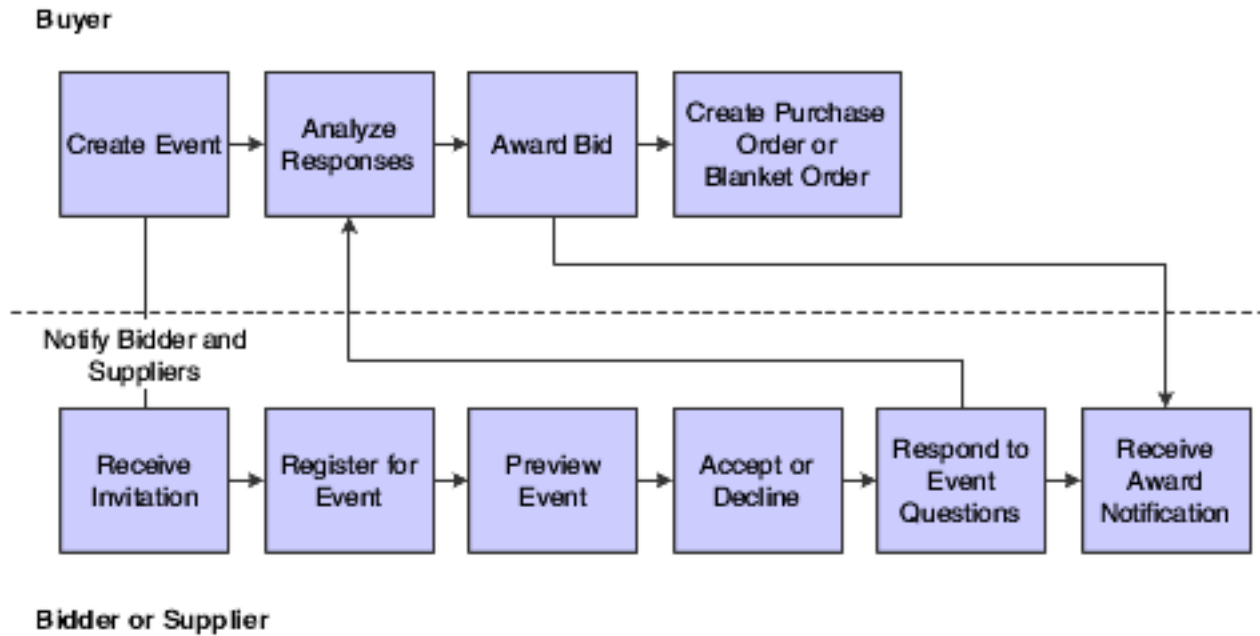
Buyer

Create Event

Analyze Responses

Award Bid

Create Purchase Order or Blanket Order

Notify Bidder and Suppliers

Receive Invitation

Register for Event

Preview Event

Accept or Decline

Respond to Event Questions

Receive Award Notification

Bidder or Supplier